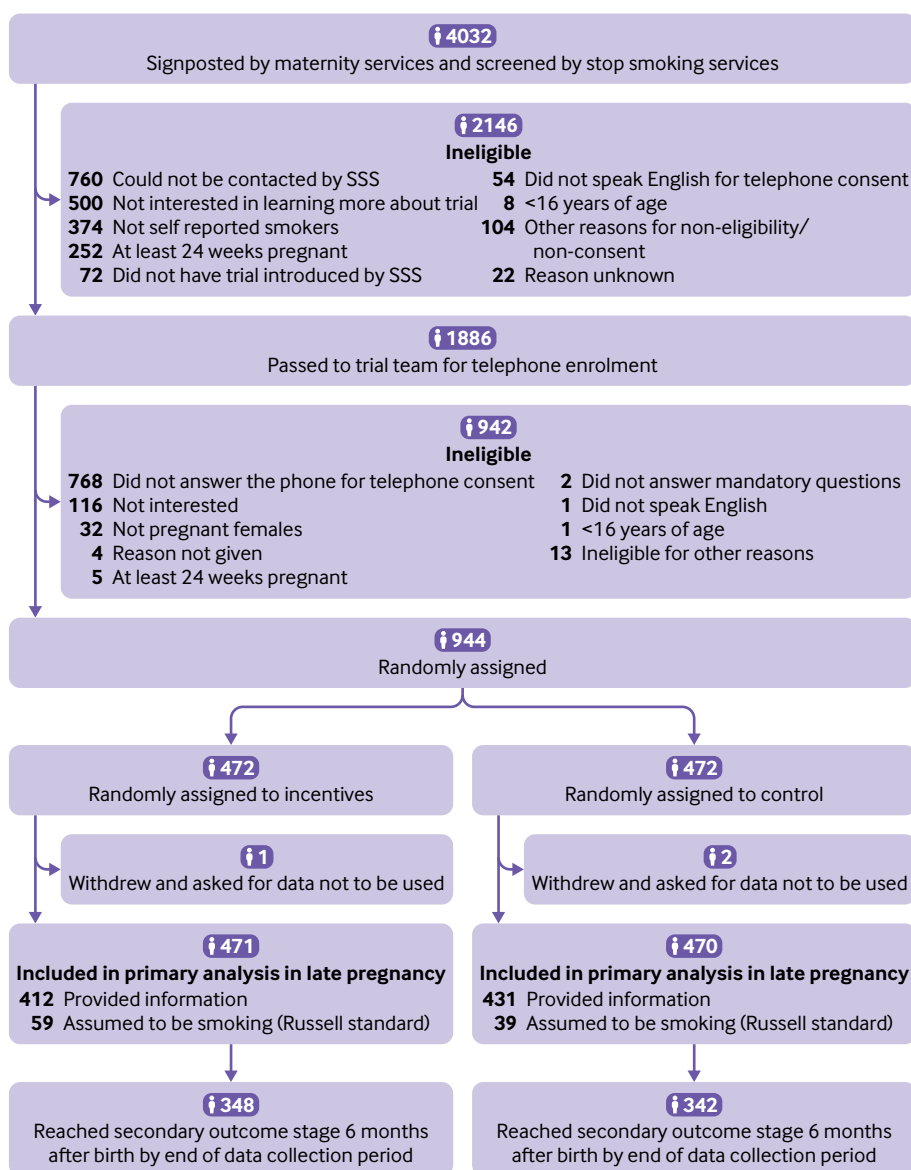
4032
Signposted by maternity services and screened by stop smoking services

2146
Ineligible
760 Could not be contacted by SSS
500 Not interested in learning more about trial
374 Not self reported smokers
252 At least 24 weeks pregnant
72 Did not have trial introduced by SSS
54 Did not speak English for telephone consent
8 <16 years of age
104 Other reasons for non-eligibility/ non-consent
22 Reason unknown

1886
Passed to trial team for telephone enrolment

942
Ineligible
768 Did not answer the phone for telephone consent
116 Not interested
32 Not pregnant females
4 Reason not given
5 At least 24 weeks pregnant
2 Did not answer mandatory questions
1 Did not speak English
1 <16 years of age
13 Ineligible for other reasons

944
Randomly assigned

472
Randomly assigned to incentives

1
Withdrew and asked for data not to be used

471
Included in primary analysis in late pregnancy
412 Provided information
59 Assumed to be smoking (Russell standard)

348
Reached secondary outcome stage 6 months after birth by end of data collection period

472
Randomly assigned to control

2
Withdrew and asked for data not to be used

470
Included in primary analysis in late pregnancy
431 Provided information
39 Assumed to be smoking (Russell standard)

342
Reached secondary outcome stage 6 months after birth by end of data collection period